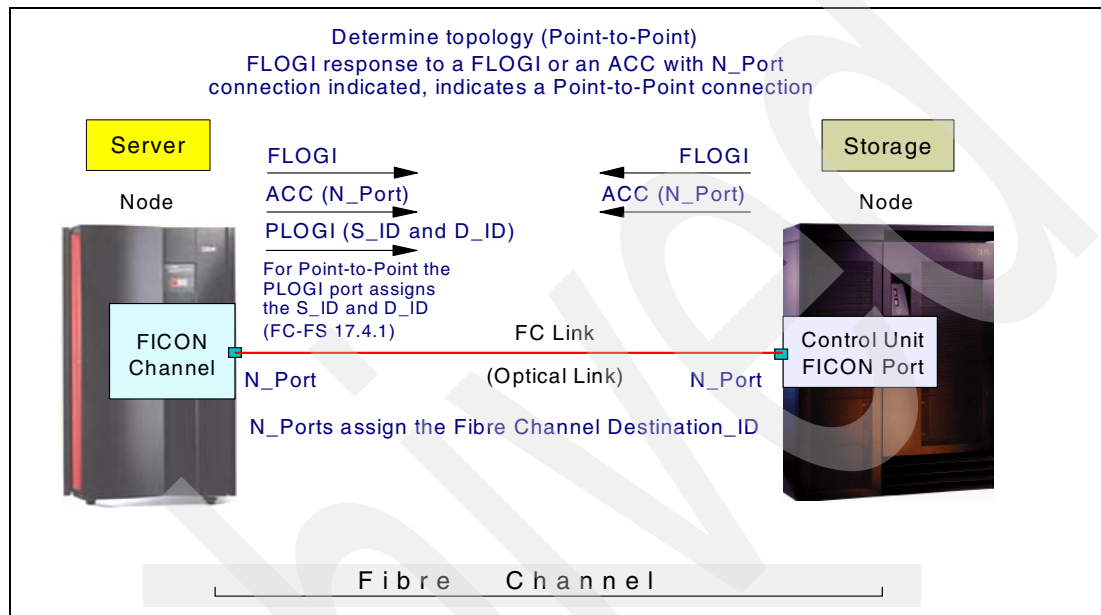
Determine topology (Point-to-Point)
FLOGI response to a FLOGI or an ACC with N_Port connection indicated, indicates a Point-to-Point connection

Server

Node

FLOGI

ACC (N_Port)

PLOGI (S_ID and D_ID)

For Point-to-Point the PLOGI port assigns the S_ID and D_ID (FC-FS 17.4.1)

FLOGI

ACC (N_Port)

Storage

Node

FICON Channel

N_Port

FC Link

(Optical Link)

N_Port

Control Unit FICON Port

N_Ports assign the Fibre Channel Destination_ID

Fibre Channel